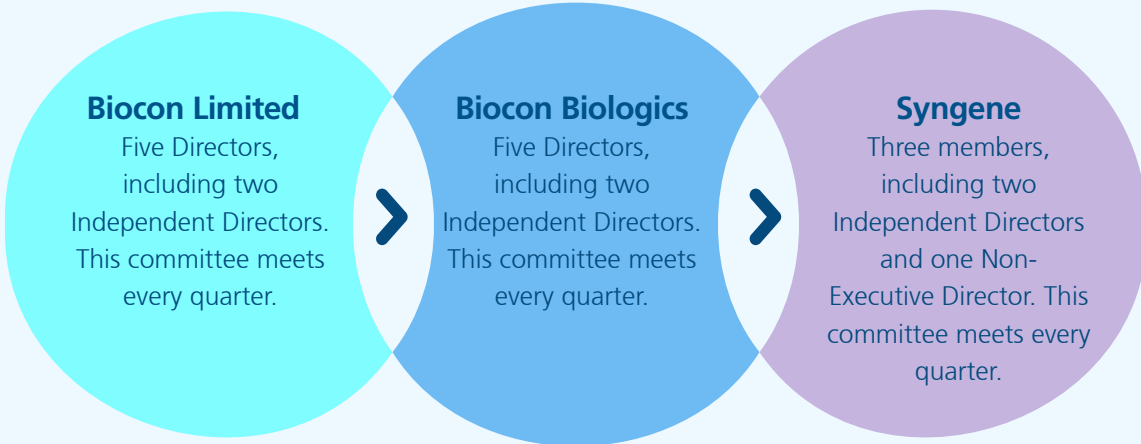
Biocon Limited
Five Directors, including two Independent Directors. This committee meets every quarter.

Biocon Biologics
Five Directors, including two Independent Directors. This committee meets every quarter.

Syngene
Three members, including two Independent Directors and one Non-Executive Director. This committee meets every quarter.